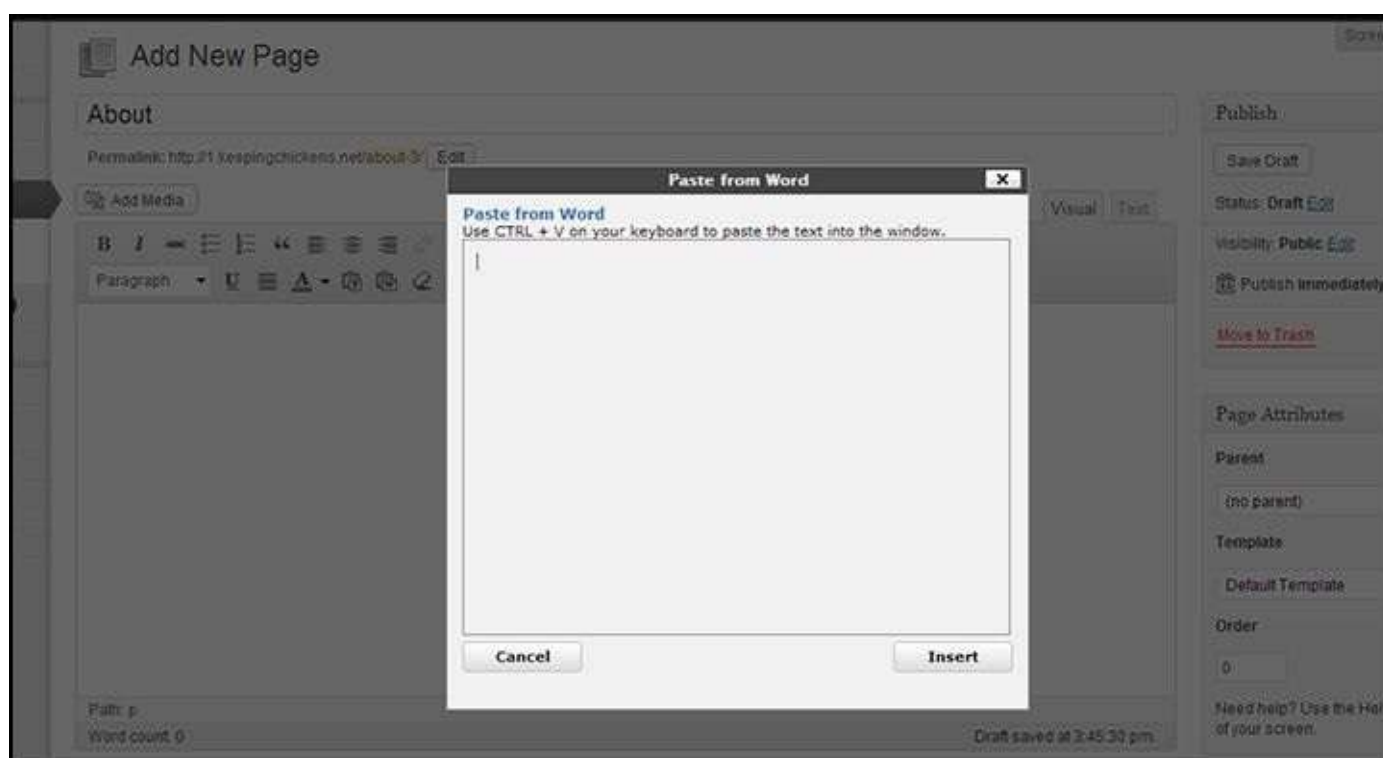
Add New Page

Scre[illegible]

About

Permalink: http://1.keepingchickens.net/about-3/ Edit

Add Media

Visual Text

B I Paragraph U A

Paste from Word

Paste from Word
Use CTRL + V on your keyboard to paste the text into the window.

Cancel

Insert

Path: p

Word count: 0

Draft saved at 3:45:30 pm.

Publish

Save Draft

Status: Draft Edit

Visibility: Public Edit

Publish immediately

Move to Trash

Page Attributes

Parent

(no parent)

Template

Default Template

Order

0

Need help? Use the Hel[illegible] of your screen.